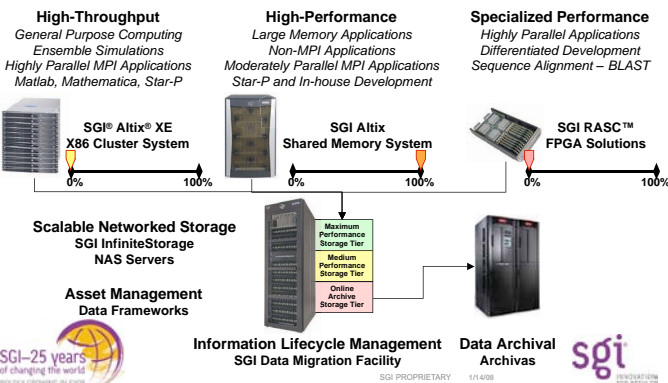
High-Throughput
General Purpose Computing
Ensemble Simulations
Highly Parallel MPI Applications
Matlab, Mathematica, Star-P

High-Performance
Large Memory Applications
Non-MPI Applications
Moderately Parallel MPI Applications
Star-P and In-house Development

Specialized Performance
Highly Parallel Applications
Differentiated Development
Sequence Alignment – BLAST

SGI® Altix® XE
X86 Cluster System

0% 100%

SGI Altix
Shared Memory System

0% 100%

SGI RASC™
FPGA Solutions

0% 100%

Scalable Networked Storage
SGI InfiniteStorage
NAS Servers

Maximum Performance Storage Tier

Medium Performance Storage Tier

Online Archive Storage Tier

Asset Management
Data Frameworks

SGI–25 years of changing the world

Information Lifecycle Management
SGI Data Migration Facility

Data Archival
Archivas

sgi

SGI PROPRIETARY 1/14/08